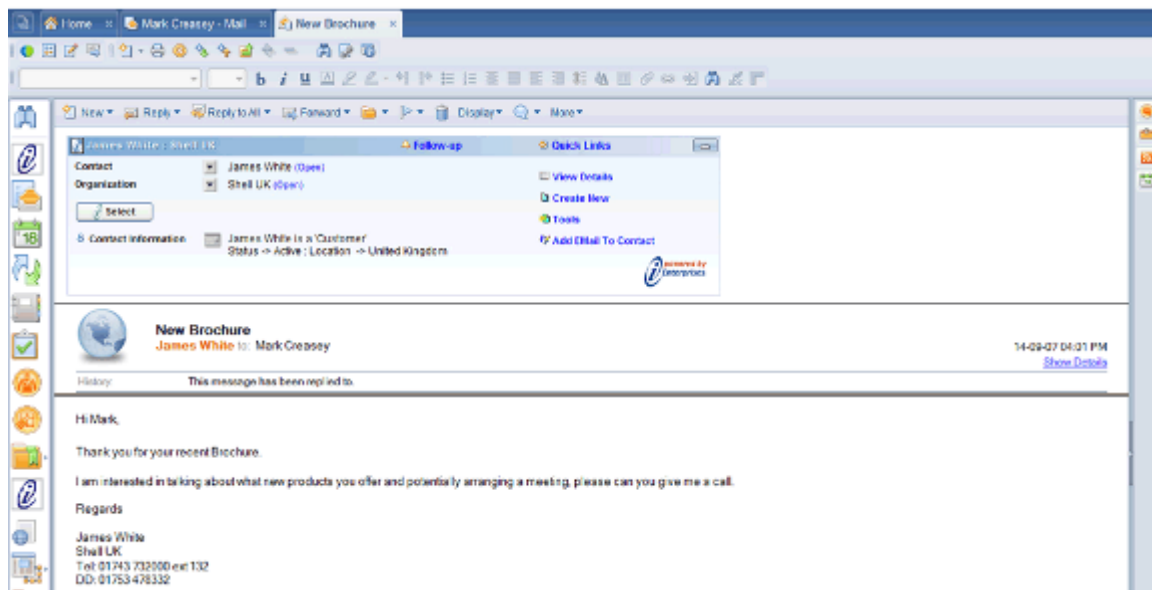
Home × Mark Creasey - Mail × New Brochure ×

b i U

New ▾ Reply ▾ Reply to All ▾ Forward ▾ ▾ ▾ Display ▾ ▾ More ▾

James White : Shell UK Follow-up Quick Links

Contact James White (Open)
Organization Shell UK (Open)
Select
Contact Information James White is a 'Customer' Status -> Active : Location -> United Kingdom

View Details
Create New
Tools
Add EMail To Contact

powered by Enterprises

New Brochure
James White to: Mark Creasey
14-09-07 04:01 PM
Show Details

History: This message has been replied to.

Hi Mark,

Thank you for your recent Brochure.

I am interested in talking about what new products you offer and potentially arranging a meeting, please can you give me a call.

Regards

James White
Shell UK
Tel: 01743 732000 ext 132
DD: 01753 478332